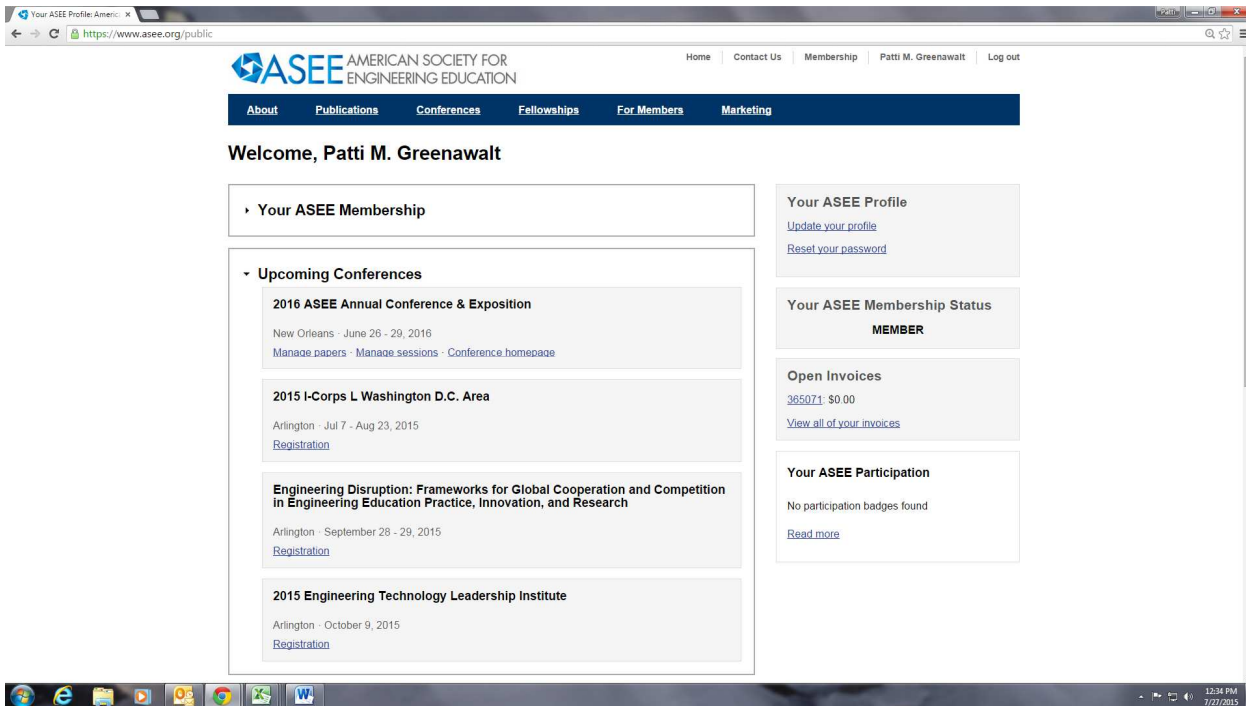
Your ASEE Profile: Americ ×

https://www.asee.org/public

Patti

ASEE AMERICAN SOCIETY FOR ENGINEERING EDUCATION

Home | Contact Us | Membership | Patti M. Greenawalt | Log out

About | Publications | Conferences | Fellowships | For Members | Marketing

Welcome, Patti M. Greenawalt

Your ASEE Membership

Upcoming Conferences

2016 ASEE Annual Conference & Exposition

New Orleans · June 26 - 29, 2016

Manage papers · Manage sessions · Conference homepage

2015 I-Corps L Washington D.C. Area

Arlington · Jul 7 - Aug 23, 2015

Registration

Engineering Disruption: Frameworks for Global Cooperation and Competition in Engineering Education Practice, Innovation, and Research

Arlington · September 28 - 29, 2015

Registration

2015 Engineering Technology Leadership Institute

Arlington · October 9, 2015

Registration

Your ASEE Profile

Update your profile

Reset your password

Your ASEE Membership Status

MEMBER

Open Invoices

365071: $0.00

View all of your invoices

Your ASEE Participation

No participation badges found

Read more

12:34 PM
7/27/2015